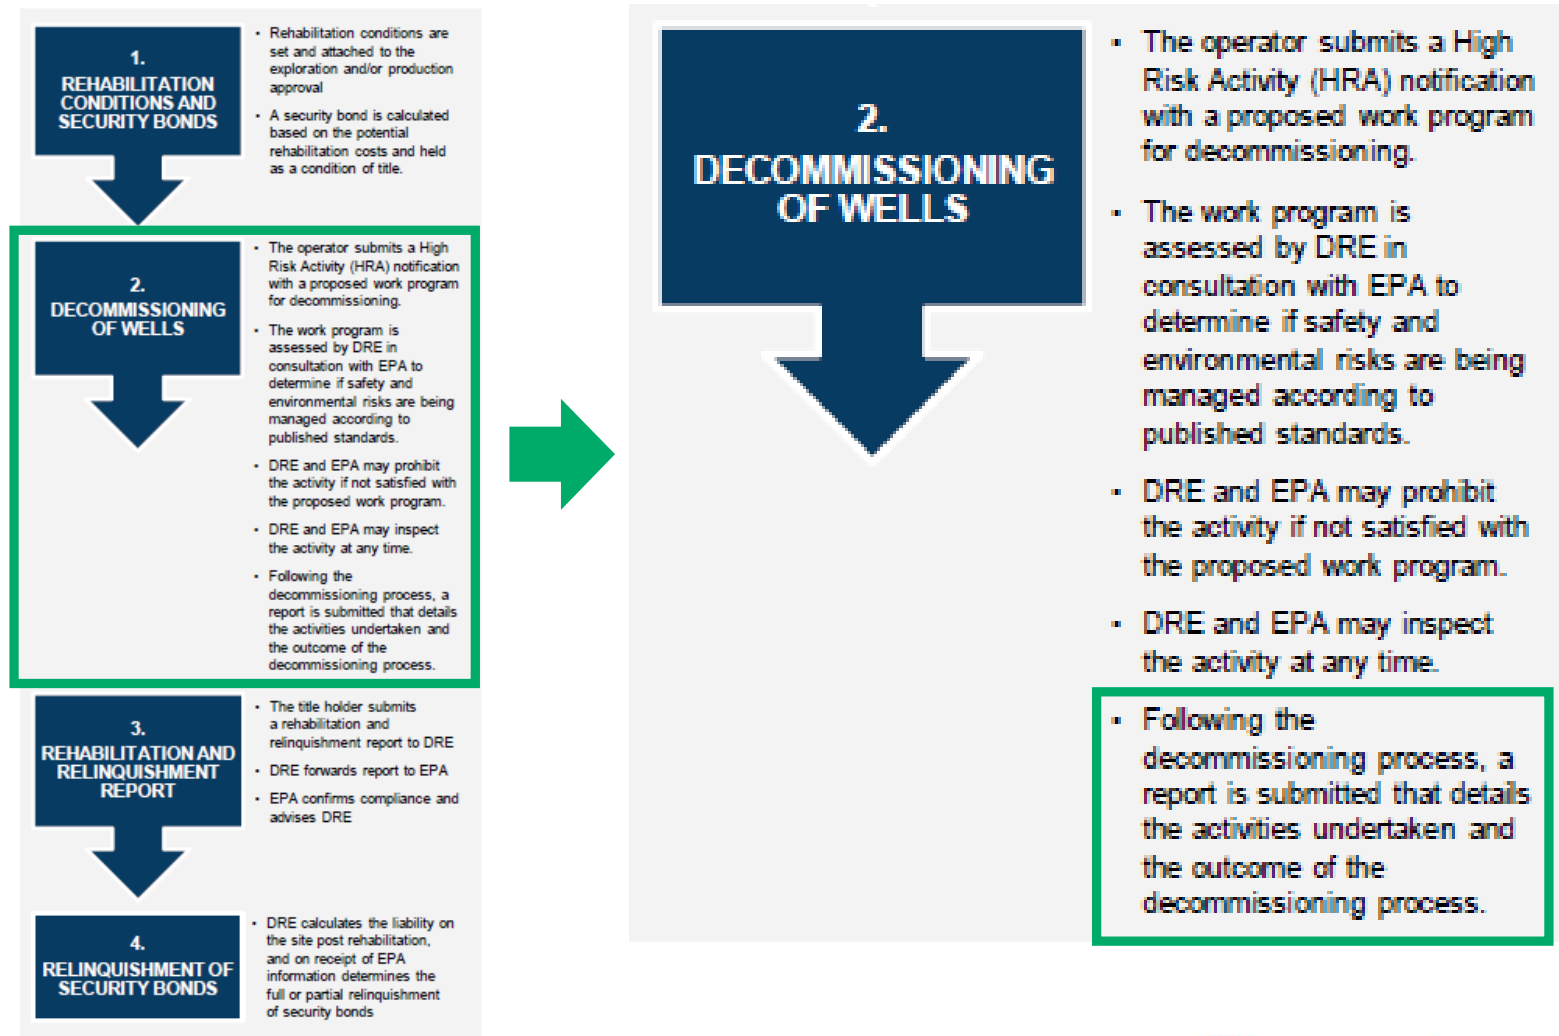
1.
REHABILITATION CONDITIONS AND SECURITY BONDS

- Rehabilitation conditions are set and attached to the exploration and/or production approval
- A security bond is calculated based on the potential rehabilitation costs and held as a condition of title.

2.
DECOMMISSIONING OF WELLS

- The operator submits a High Risk Activity (HRA) notification with a proposed work program for decommissioning.
- The work program is assessed by DRE in consultation with EPA to determine if safety and environmental risks are being managed according to published standards.
- DRE and EPA may prohibit the activity if not satisfied with the proposed work program.
- DRE and EPA may inspect the activity at any time.
- Following the decommissioning process, a report is submitted that details the activities undertaken and the outcome of the decommissioning process.

3.
REHABILITATION AND RELINQUISHMENT REPORT

- The title holder submits a rehabilitation and relinquishment report to DRE
- DRE forwards report to EPA
- EPA confirms compliance and advises DRE

4.
RELINQUISHMENT OF SECURITY BONDS

- DRE calculates the liability on the site post rehabilitation, and on receipt of EPA information determines the full or partial relinquishment of security bonds

2.
DECOMMISSIONING OF WELLS

- The operator submits a High Risk Activity (HRA) notification with a proposed work program for decommissioning.
- The work program is assessed by DRE in consultation with EPA to determine if safety and environmental risks are being managed according to published standards.
- DRE and EPA may prohibit the activity if not satisfied with the proposed work program.
- DRE and EPA may inspect the activity at any time.
- Following the decommissioning process, a report is submitted that details the activities undertaken and the outcome of the decommissioning process.